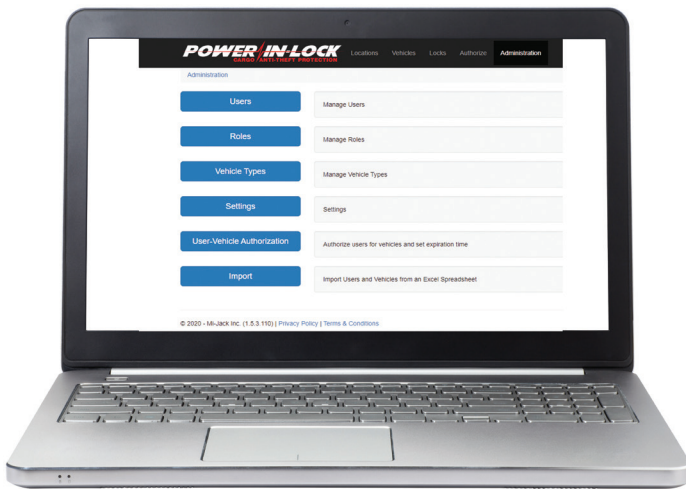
POWER IN-LOCK
CARGO ANTI-THEFT PROTECTION

Locations Vehicles Locks Authorize Administration

Administration

Users
Manage Users

Roles
Manage Roles

Vehicle Types
Manage Vehicle Types

Settings
Settings

User-Vehicle Authorization
Authorize users for vehicles and set expiration time

Import
Import Users and Vehicles from an Excel Spreadsheet

© 2020 - Mi-Jack Inc. (1.5.3.110) | Privacy Policy | Terms & Conditions